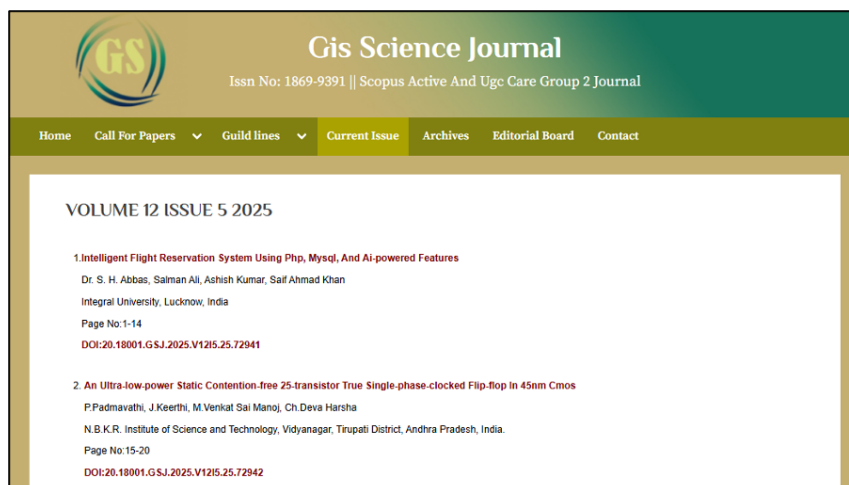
GS

Gis Science Journal

Issn No: 1869-9391 || Scopus Active And Ugc Care Group 2 Journal

Home Call For Papers Guild lines Current Issue Archives Editorial Board Contact

VOLUME 12 ISSUE 5 2025

1.Intelligent Flight Reservation System Using Php, Mysql, And Ai-powered Features

Dr. S. H. Abbas, Salman Ali, Ashish Kumar, Saif Ahmad Khan

Integral University, Lucknow, India

Page No:1-14

DOI:20.18001.GSJ.2025.V12I5.25.72941

2. An Ultra-low-power Static Contention-free 25-transistor True Single-phase-clocked Flip-flop In 45nm Cmos

P.Padmavathi, J.Keerthi, M.Venkat Sai Manoj, Ch.Deva Harsha

N.B.K.R. Institute of Science and Technology, Vidyanagar, Tirupati District, Andhra Pradesh, India.

Page No:15-20

DOI:20.18001.GSJ.2025.V12I5.25.72942